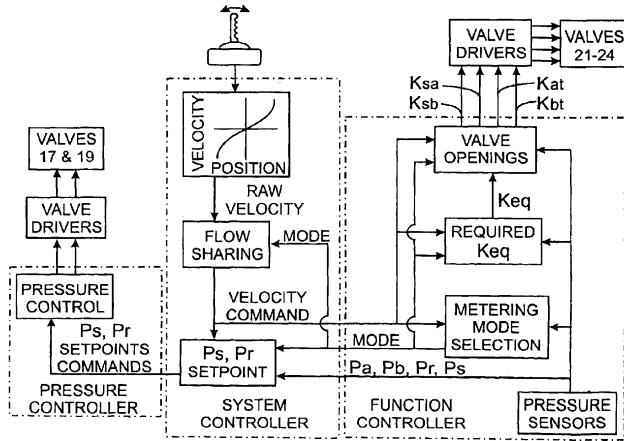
VALVE DRIVERS
VALVES 21-24
Ksa
Ksb
Kat
Kbt
VALVES 17 & 19
VALVE DRIVERS
VELOCITY
POSITION
RAW VELOCITY
VALVE OPENINGS
Keq
REQUIRED Keq
FLOW SHARING
MODE
PRESSURE CONTROL
VELOCITY COMMAND
METERING MODE SELECTION
Ps, Pr SETPOINTS COMMANDS
MODE
Ps, Pr SETPOINT
Pa, Pb, Pr, Ps
PRESSURE CONTROLLER
SYSTEM CONTROLLER
FUNCTION CONTROLLER
PRESSURE SENSORS